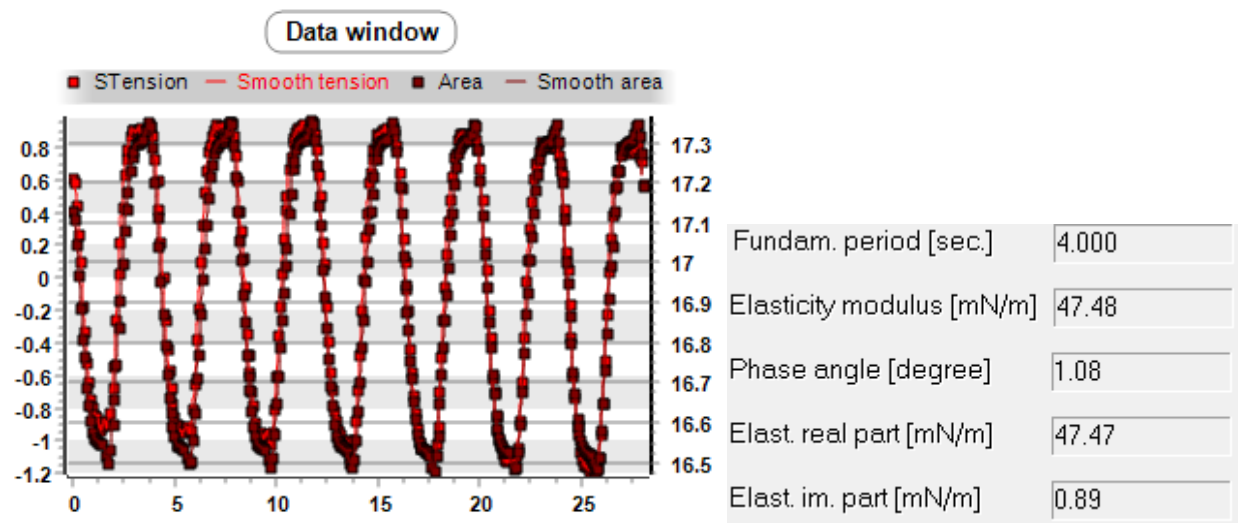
Data window

STension Smooth tension Area Smooth area

0.8
0.6
0.4
0.2
0
-0.2
-0.4
-0.6
-0.8
-1
-1.2

17.3
17.2
17.1
17
16.9
16.8
16.7
16.6
16.5

0 5 10 15 20 25

| | |
|---|---|
| Fundam. period [sec.] | 4.000 |
| Elasticity modulus [mN/m] | 47.48 |
| Phase angle [degree] | 1.08 |
| Elast. real part [mN/m] | 47.47 |
| Elast. im. part [mN/m] | 0.89 |